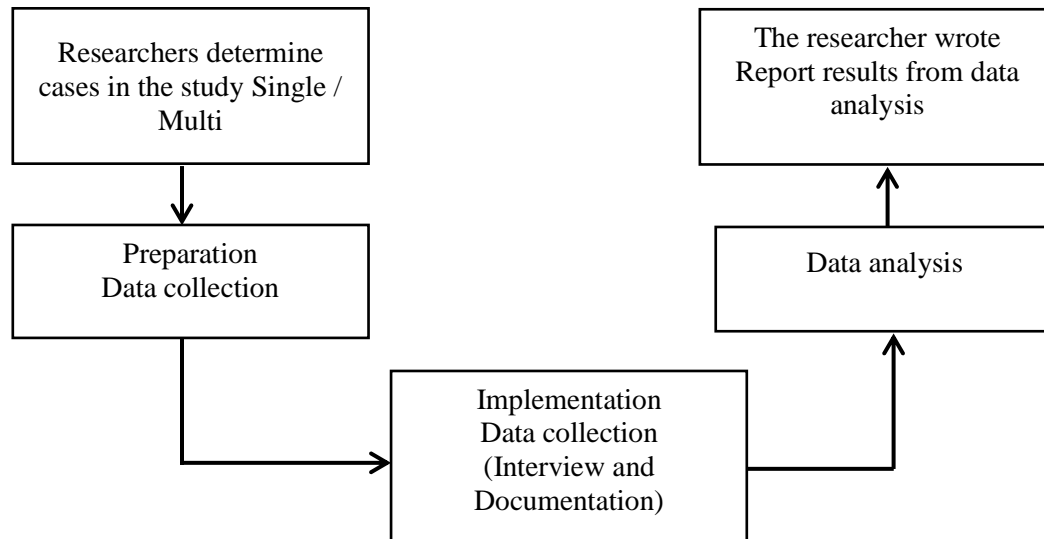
Researchers determine cases in the study Single / Multi

Preparation
Data collection

Implementation
Data collection
(Interview and Documentation)

Data analysis

The researcher wrote
Report results from data analysis